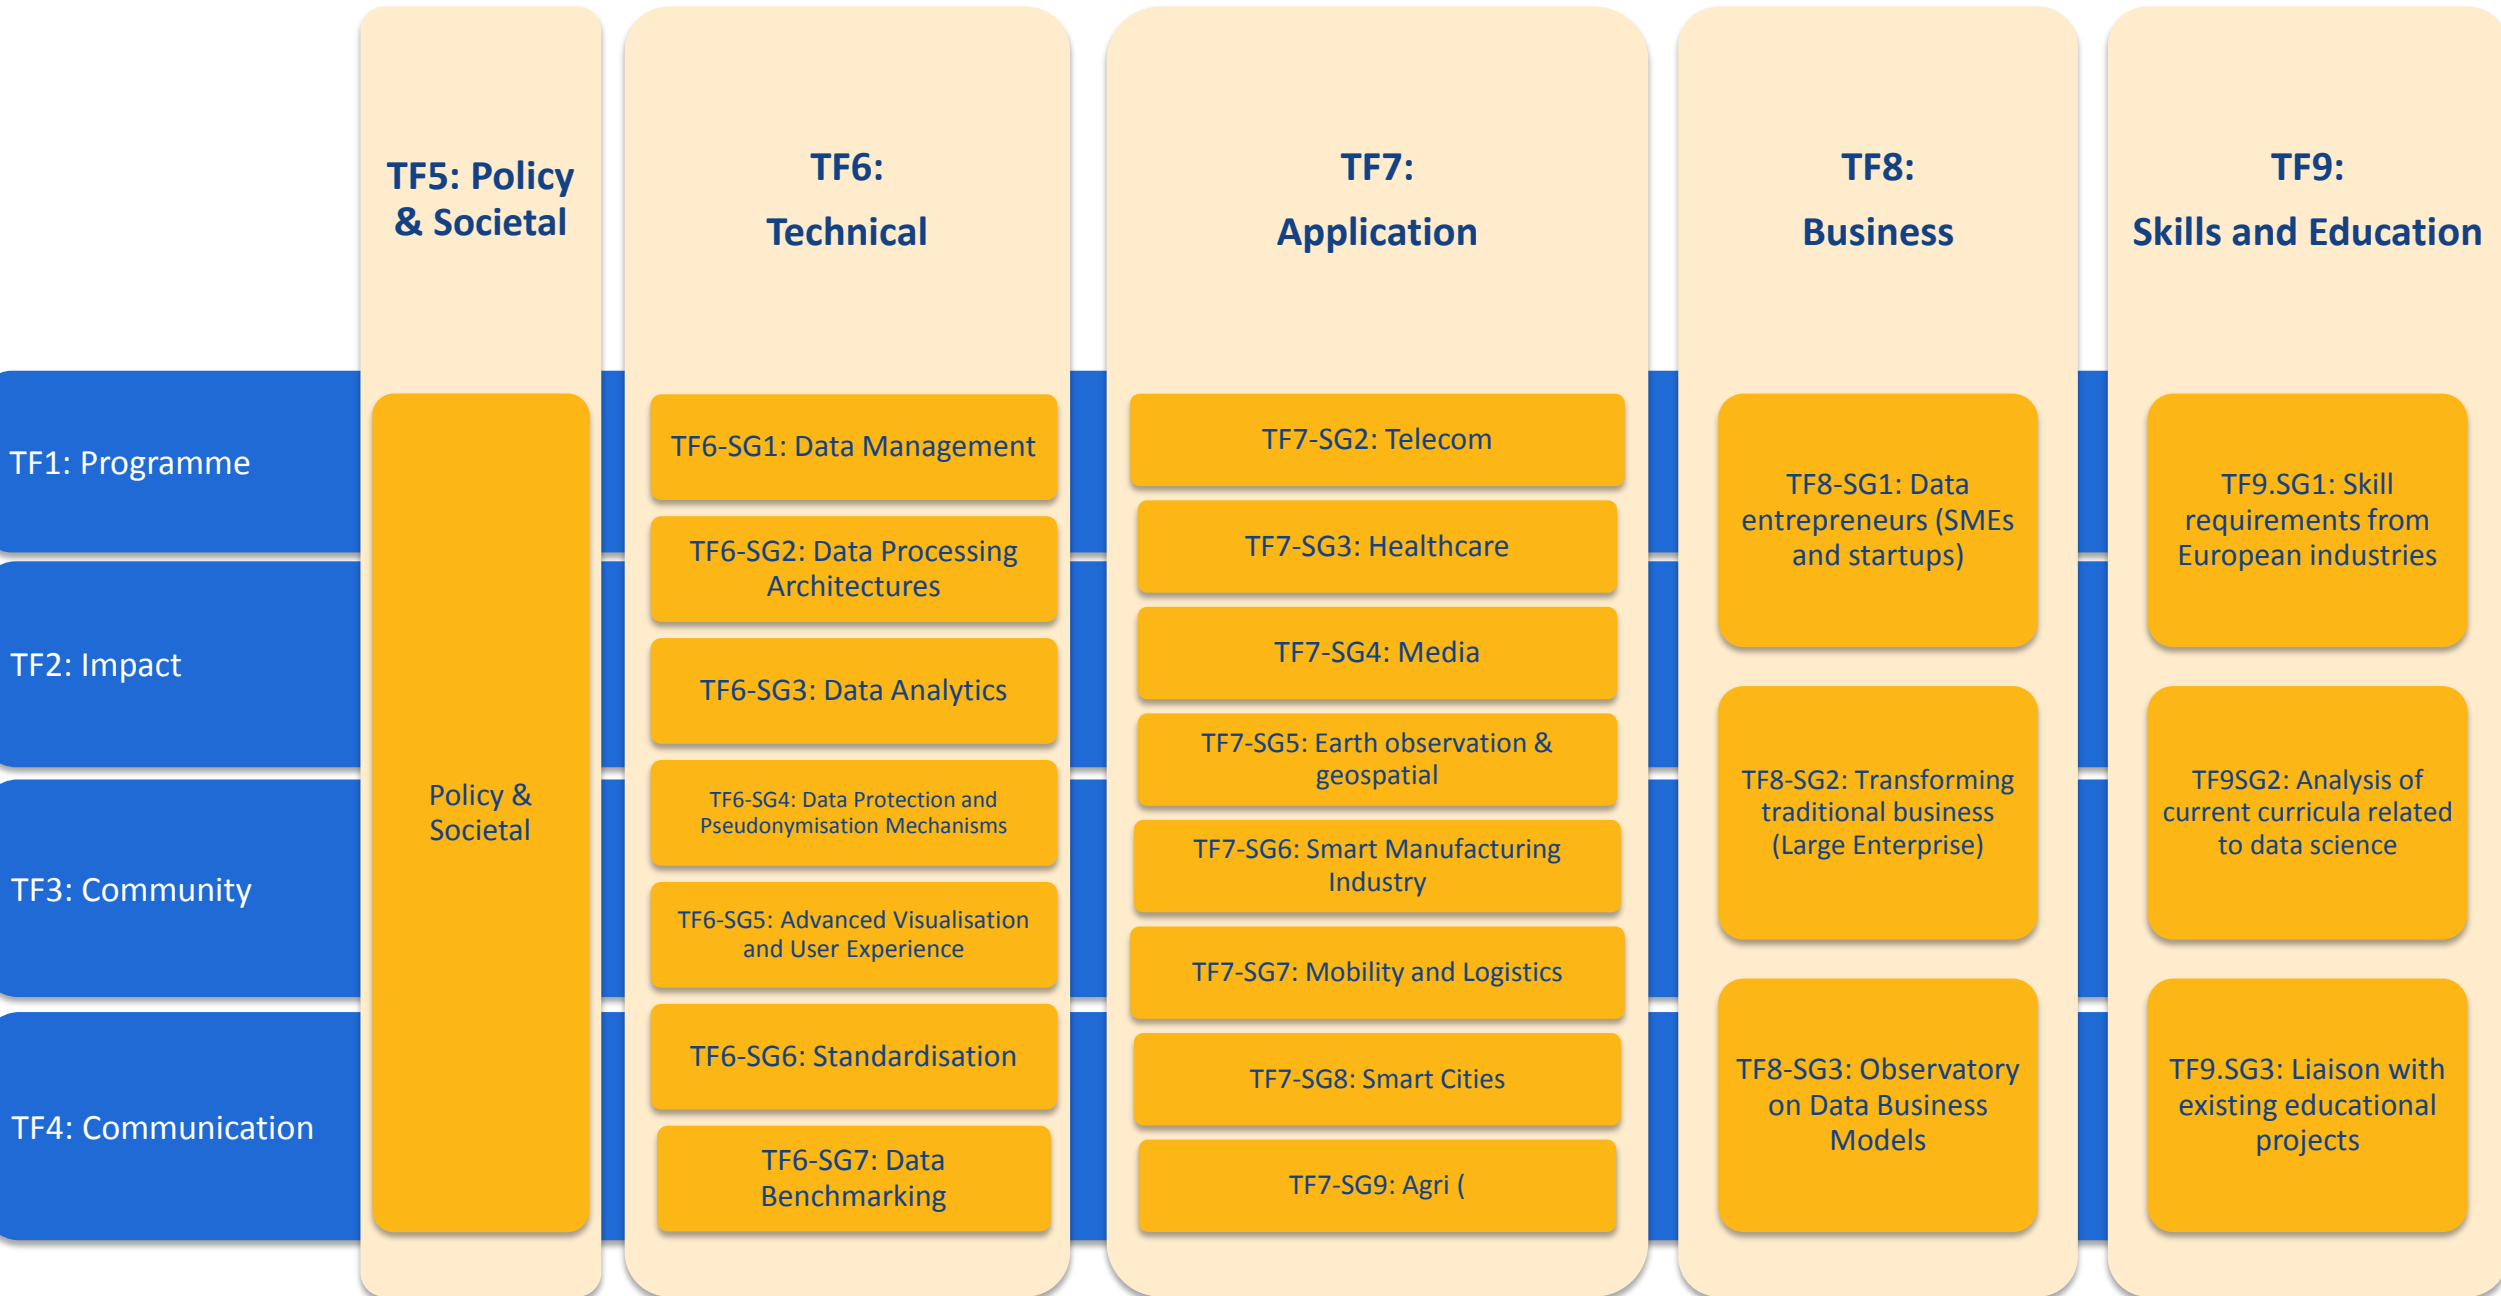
TF5: Policy & Societal

Policy & Societal

TF6: Technical

TF6-SG1: Data Management

TF6-SG2: Data Processing Architectures

TF6-SG3: Data Analytics

TF6-SG4: Data Protection and Pseudonymisation Mechanisms

TF6-SG5: Advanced Visualisation and User Experience

TF6-SG6: Standardisation

TF6-SG7: Data Benchmarking

TF7: Application

TF7-SG2: Telecom

TF7-SG3: Healthcare

TF7-SG4: Media

TF7-SG5: Earth observation & geospatial

TF7-SG6: Smart Manufacturing Industry

TF7-SG7: Mobility and Logistics

TF7-SG8: Smart Cities

TF7-SG9: Agri (

TF8: Business

TF8-SG1: Data entrepreneurs (SMEs and startups)

TF8-SG2: Transforming traditional business (Large Enterprise)

TF8-SG3: Observatory on Data Business Models

TF9: Skills and Education

TF9.SG1: Skill requirements from European industries

TF9SG2: Analysis of current curricula related to data science

TF9.SG3: Liaison with existing educational projects

TF1: Programme

TF2: Impact

TF3: Community

TF4: Communication